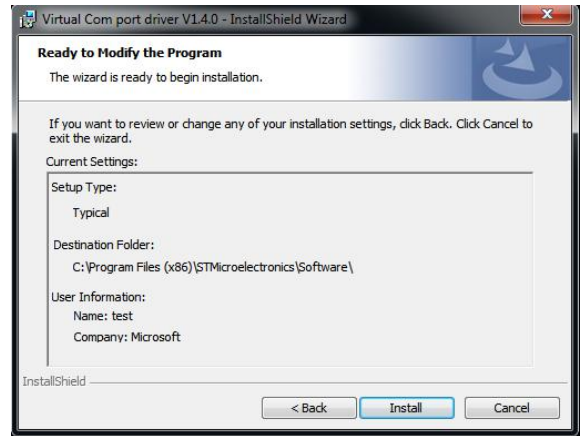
Virtual Com port driver V1.4.0 - InstallShield Wizard

Ready to Modify the Program

The wizard is ready to begin installation.

If you want to review or change any of your installation settings, click Back. Click Cancel to exit the wizard.

Current Settings:

Setup Type:

Typical

Destination Folder:

C:\Program Files (x86)\STMicroelectronics\Software\

User Information:

Name: test

Company: Microsoft

InstallShield

< Back

Install

Cancel